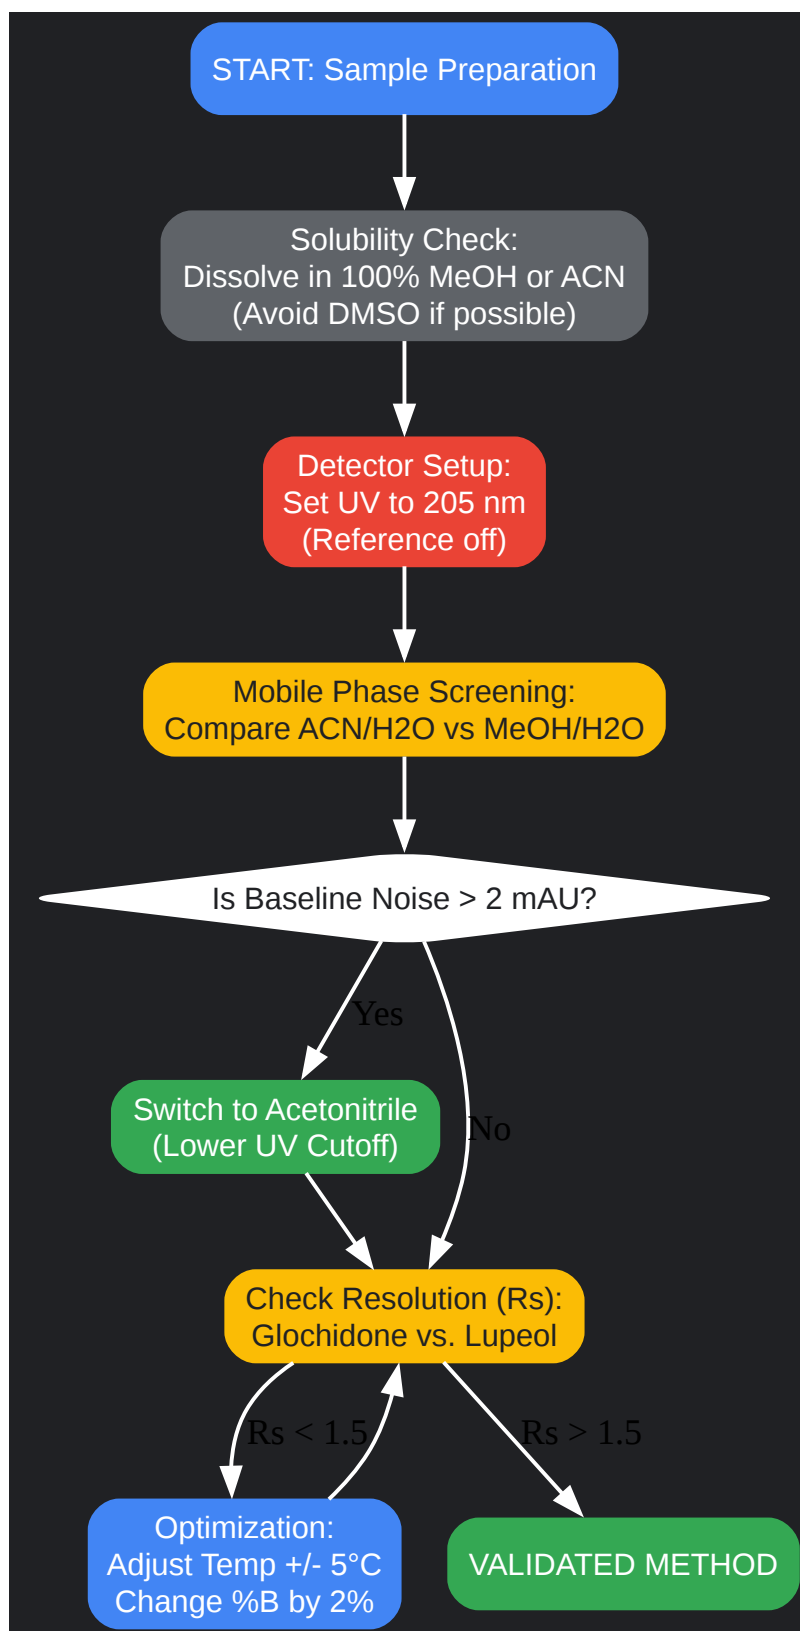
START: Sample Preparation

Solubility Check:
Dissolve in 100% MeOH or ACN
(Avoid DMSO if possible)

Detector Setup:
Set UV to 205 nm
(Reference off)

Mobile Phase Screening:
Compare ACN/H2O vs MeOH/H2O

Is Baseline Noise > 2 mAU?

Yes

No

Switch to Acetonitrile
(Lower UV Cutoff)

Check Resolution (Rs):
Glochidone vs. Lupeol

Rs < 1.5

Rs > 1.5

Optimization:
Adjust Temp +/- 5°C
Change %B by 2%

VALIDATED METHOD